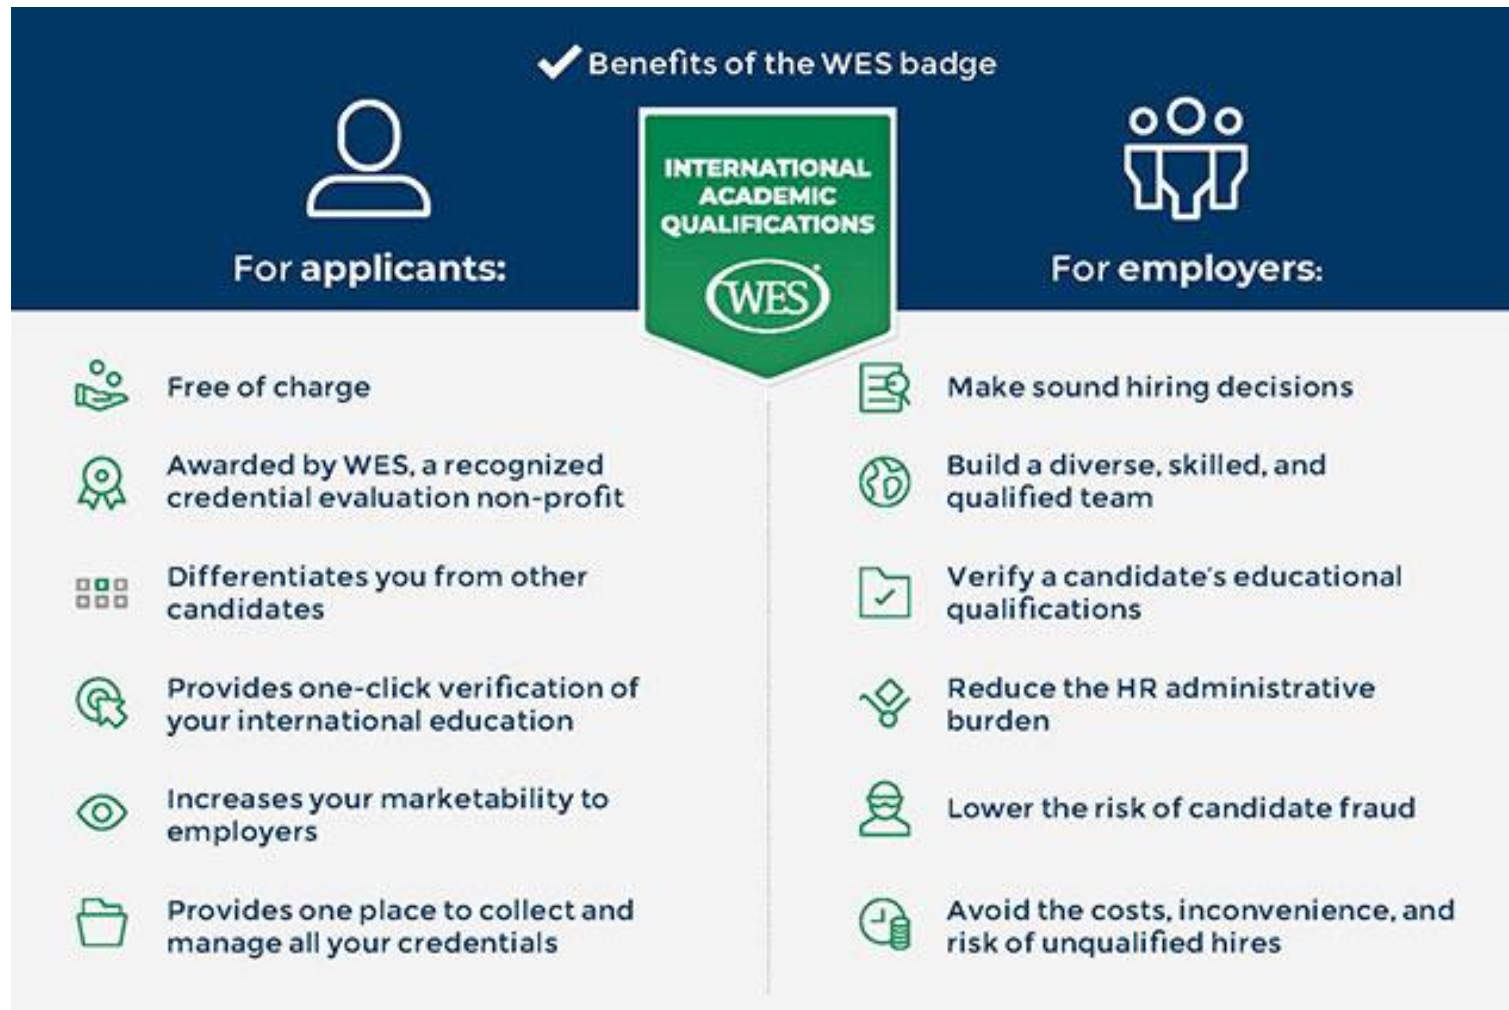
Benefits of the WES badge

For applicants:

INTERNATIONAL ACADEMIC QUALIFICATIONS

WES

For employers:

Free of charge

Awarded by WES, a recognized credential evaluation non-profit

Differentiates you from other candidates

Provides one-click verification of your international education

Increases your marketability to employers

Provides one place to collect and manage all your credentials

Make sound hiring decisions

Build a diverse, skilled, and qualified team

Verify a candidate's educational qualifications

Reduce the HR administrative burden

Lower the risk of candidate fraud

Avoid the costs, inconvenience, and risk of unqualified hires